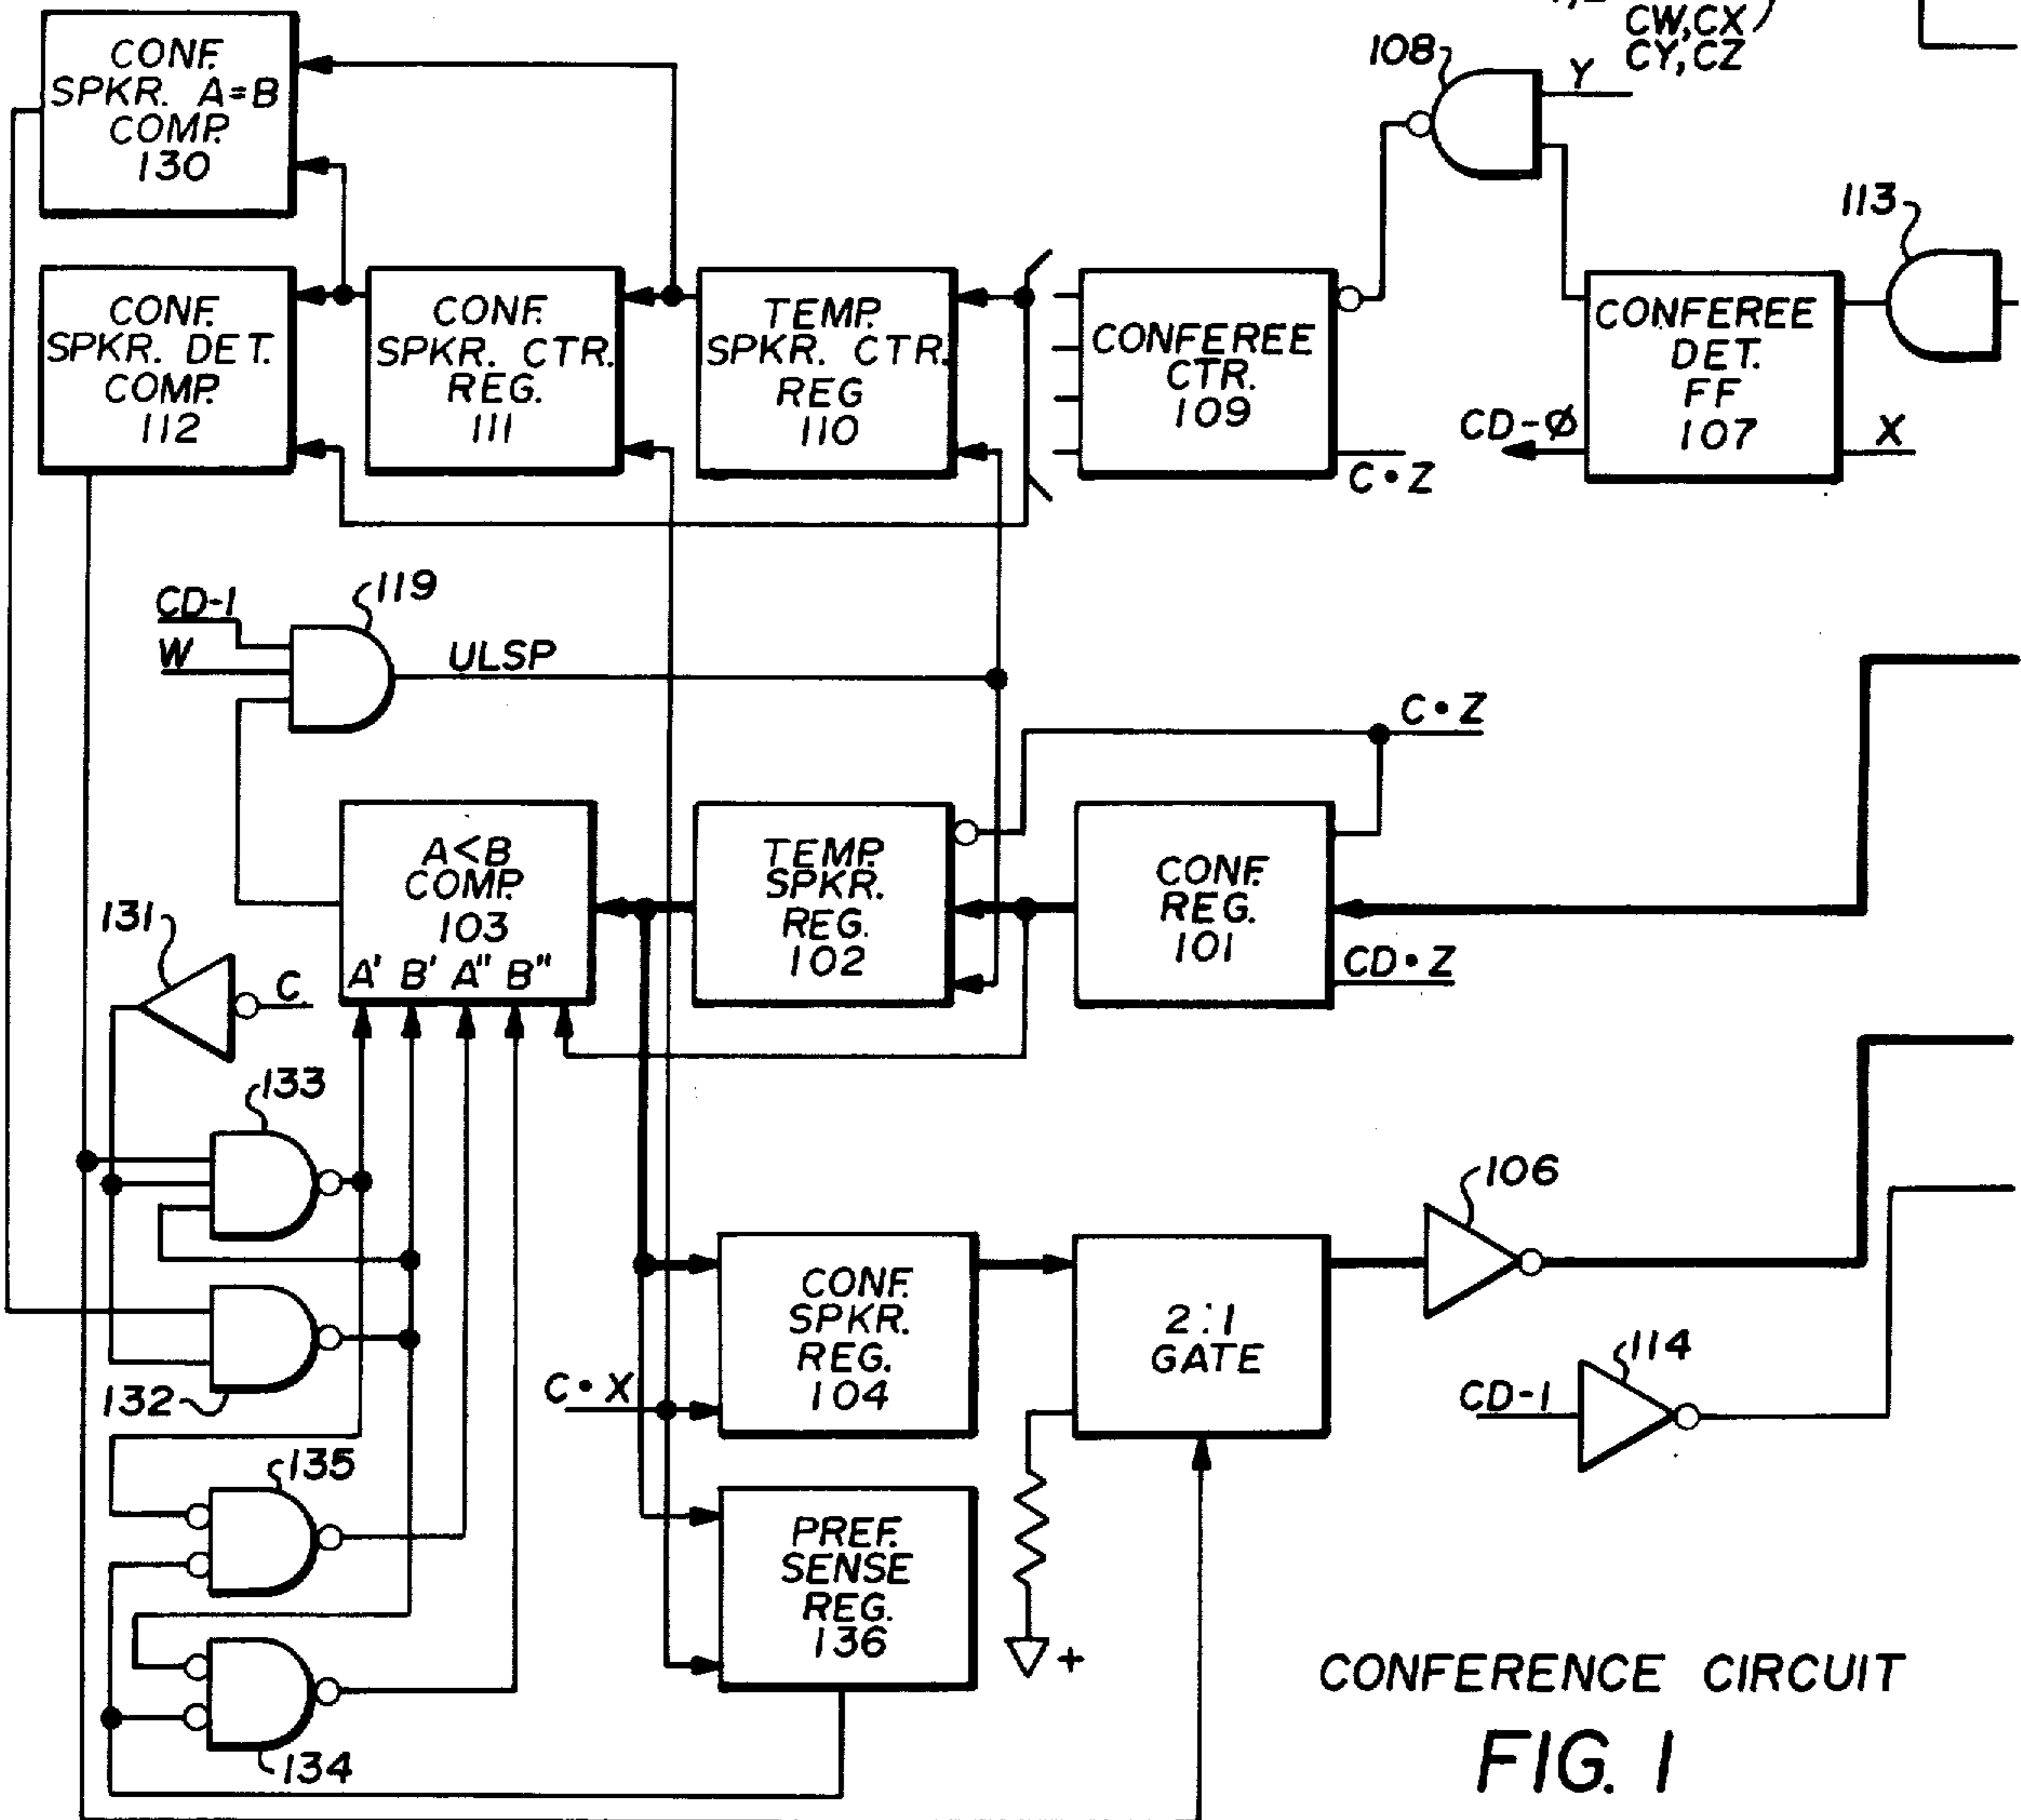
CW,CX
CY,CZ
108
Y
CONF. SPKR. A=B COMP. 130
113
CONF. SPKR. DET. COMP. 112
CONF. SPKR. CTR. REG. 111
TEMP. SPKR. CTR. REG 110
CONFEREE CTR. 109
CONFEREE DET. FF 107
CD-Ø
X
C•Z
CD-1
119
W
ULSP
C•Z
A<B COMP. 103
A' B' A'' B''
TEMP. SPKR. REG. 102
CONF. REG. 101
CD•Z
131
C
133
106
CONF. SPKR. REG. 104
2:1 GATE
C•X
114
CD-1
132
135
PREF. SENSE REG. 136
+
134
CONFERENCE CIRCUIT
FIG. 1